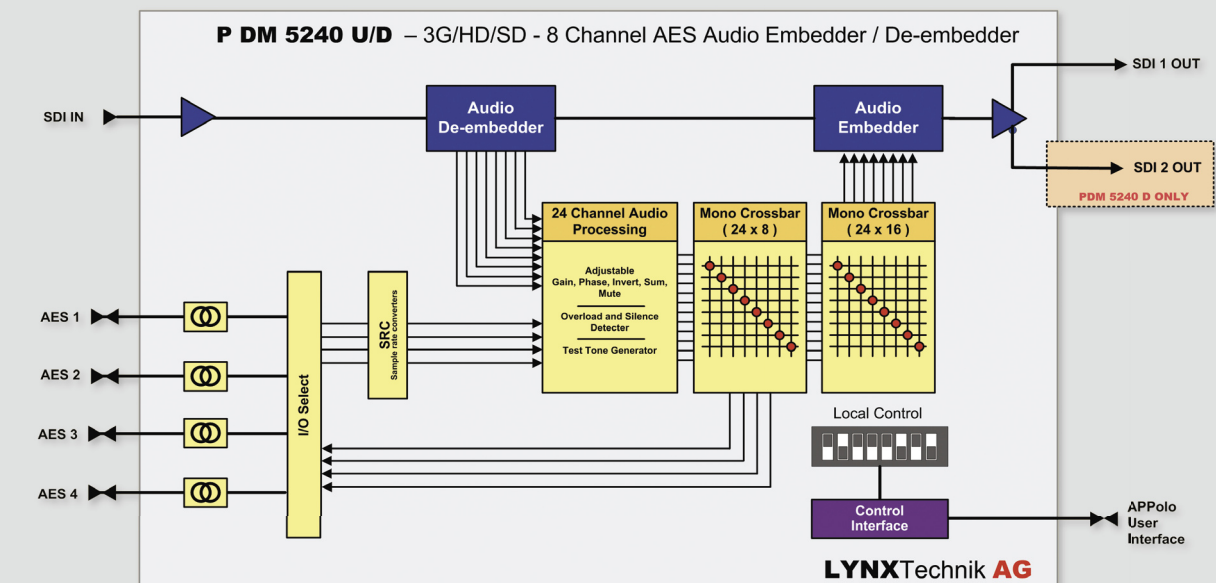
P DM 5240 U/D – 3G/HD/SD - 8 Channel AES Audio Embedder / De-embedder

SDI IN

Audio De-embedder

Audio Embedder

SDI 1 OUT

SDI 2 OUT

PDM 5240 D ONLY

24 Channel Audio Processing

Adjustable Gain, Phase, Invert, Sum, Mute

Overload and Silence Detecter

Test Tone Generator

Mono Crossbar ( 24 x 8 )

Mono Crossbar ( 24 x 16 )

AES 1

AES 2

AES 3

AES 4

I/O Select

SRC Sample rate converters

Local Control

Control Interface

APPolo User Interface

LYNXTechnik AG